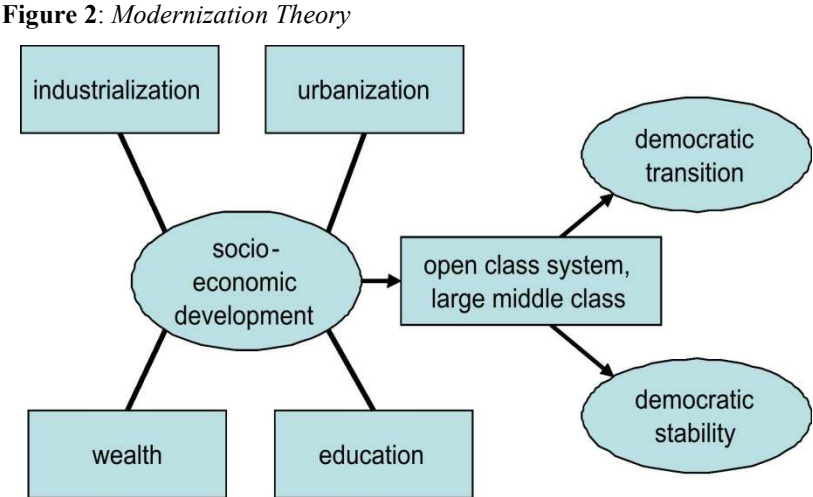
**Figure 2**: *Modernization Theory*

industrialization

urbanization

socio-economic development

wealth

education

open class system, large middle class

democratic transition

democratic stability